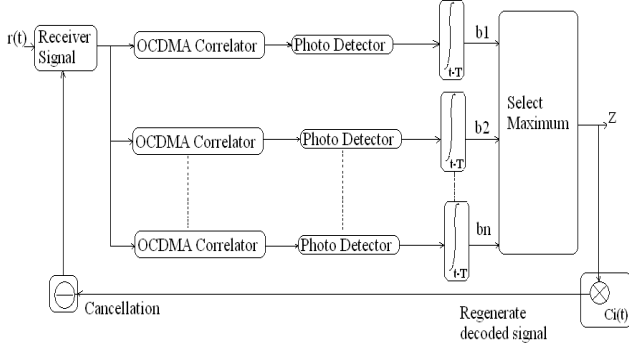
r(t)

Receiver Signal

OCDMA Correlator

Photo Detector

$\int_{t-T}^{t}$

b1

OCDMA Correlator

Photo Detector

$\int_{t-T}^{t}$

b2

OCDMA Correlator

Photo Detector

$\int_{t-T}^{t}$

bn

Select Maximum

Z

Cancellation

Regenerate decoded signal

Ci(t)